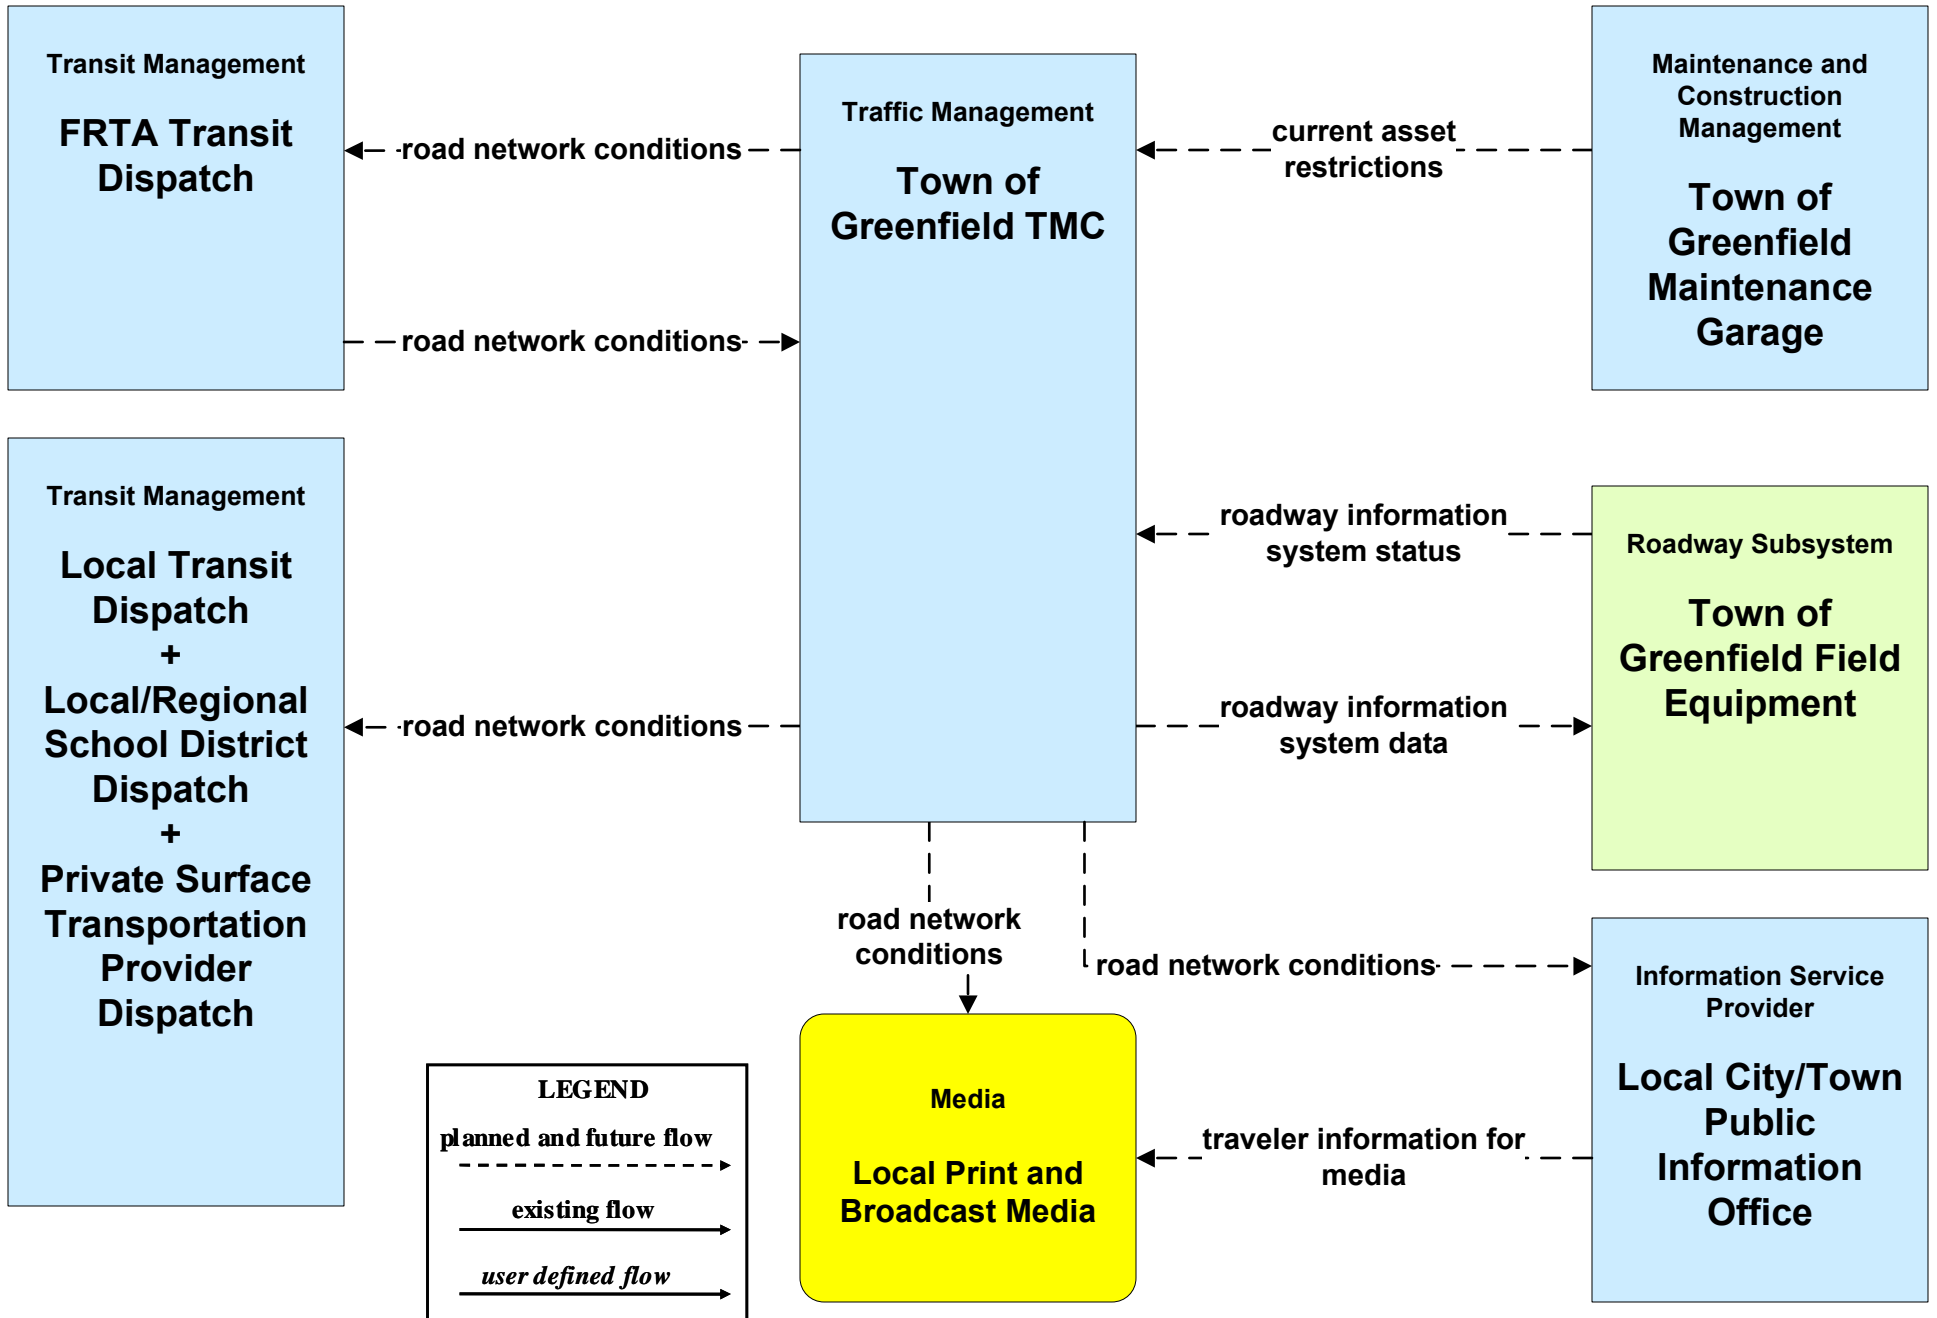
Transit Management

FRTA Transit Dispatch

road network conditions

road network conditions

Traffic Management

Town of Greenfield TMC

current asset restrictions

Maintenance and Construction Management

Town of Greenfield Maintenance Garage

Transit Management

Local Transit Dispatch + Local/Regional School District Dispatch + Private Surface Transportation Provider Dispatch

road network conditions

roadway information system status

Roadway Subsystem

Town of Greenfield Field Equipment

roadway information system data

road network conditions

road network conditions

Information Service Provider

Local City/Town Public Information Office

LEGEND

planned and future flow

existing flow

user defined flow

Media

Local Print and Broadcast Media

traveler information for media